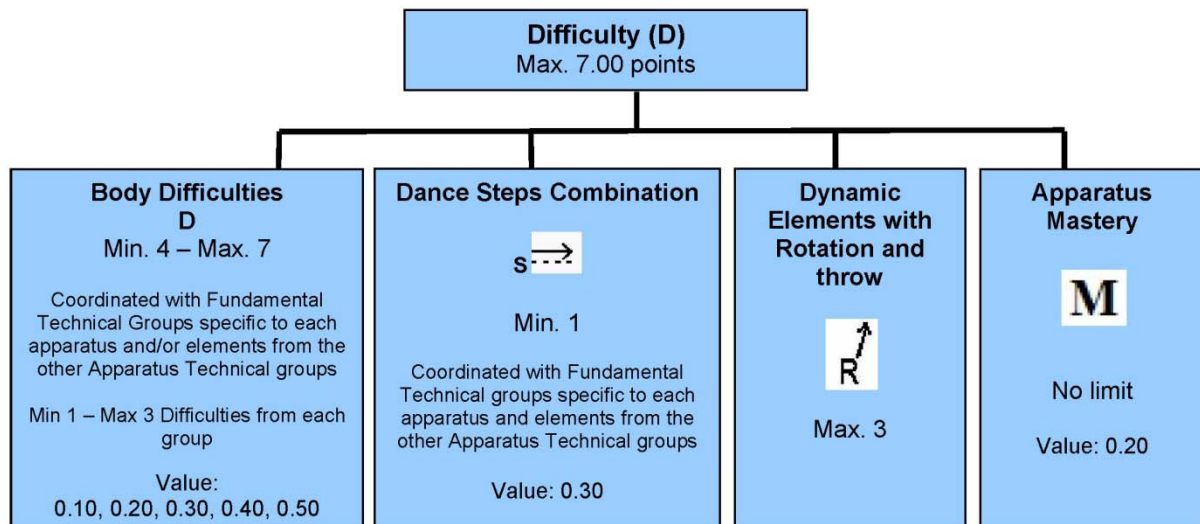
Difficulty (D)
Max. 7.00 points

Body Difficulties
D
Min. 4 – Max. 7

Coordinated with Fundamental Technical Groups specific to each apparatus and/or elements from the other Apparatus Technical groups

Min 1 – Max 3 Difficulties from each group

Value:
0.10, 0.20, 0.30, 0.40, 0.50

Dance Steps Combination

S

Min. 1

Coordinated with Fundamental Technical groups specific to each apparatus and elements from the other Apparatus Technical groups

Value: 0.30

Dynamic Elements with Rotation and throw

R

Max. 3

Apparatus Mastery

M

No limit

Value: 0.20